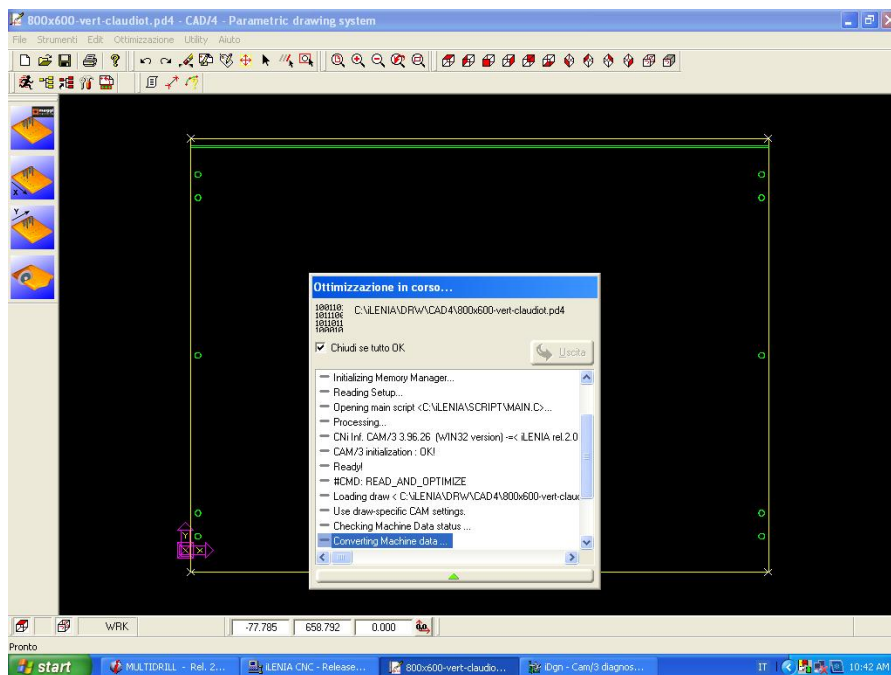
800x600-vert-claudiot.pd4 - CAD/4 - Parametric drawing system

File Strumenti Edit Ottimizzazione Utility Aiuto

Ottimizzazione in corso...

C:\iLENIA\DRW\CAD4\800x600-vert-claudiot.pd4

Chiudi se tutto OK

Uscita

Initializing Memory Manager...
Reading Setup...
Opening main script <C:\iLENIA\SCRIPT\MAIN.C>...
Processing...
CNi Inf. CAM/3 3.96.26 (WIN32 version) -=< iLENIA rel.2.0
CAM/3 initialization : OK!
Ready!
#CMD: READ_AND_OPTIMIZE
Loading draw < C:\iLENIA\DRW\CAD4\800x600-vert-claud
Use draw-specific CAM settings.
Checking Machine Data status ...
Converting Machine data ...

Y
X

WRK -77.785 658.792 0.000

Pronto

start MULTIDRILL - Rel. 2... iLENIA CNC - Release... 800x600-vert-claudio... iDgn - Cam/3 diagnos... IT 10:42 AM